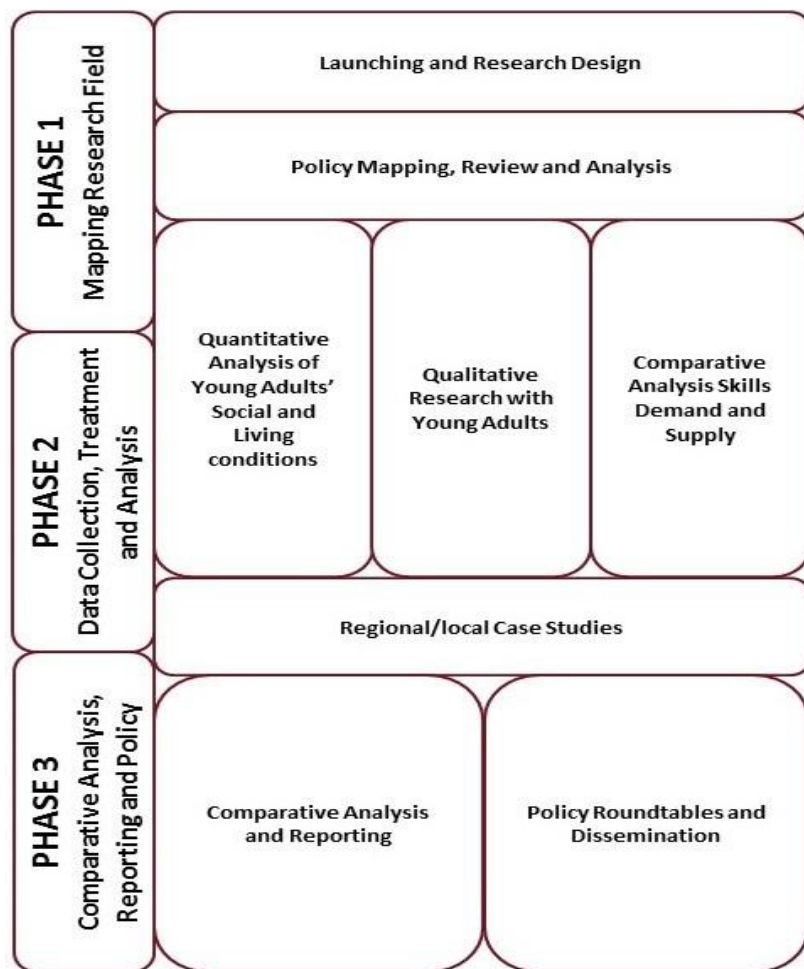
PHASE 1
Mapping Research Field

Launching and Research Design

Policy Mapping, Review and Analysis

PHASE 2
Data Collection, Treatment and Analysis

Quantitative Analysis of Young Adults' Social and Living conditions

Qualitative Research with Young Adults

Comparative Analysis Skills Demand and Supply

Regional/local Case Studies

PHASE 3
Comparative Analysis, Reporting and Policy

Comparative Analysis and Reporting

Policy Roundtables and Dissemination